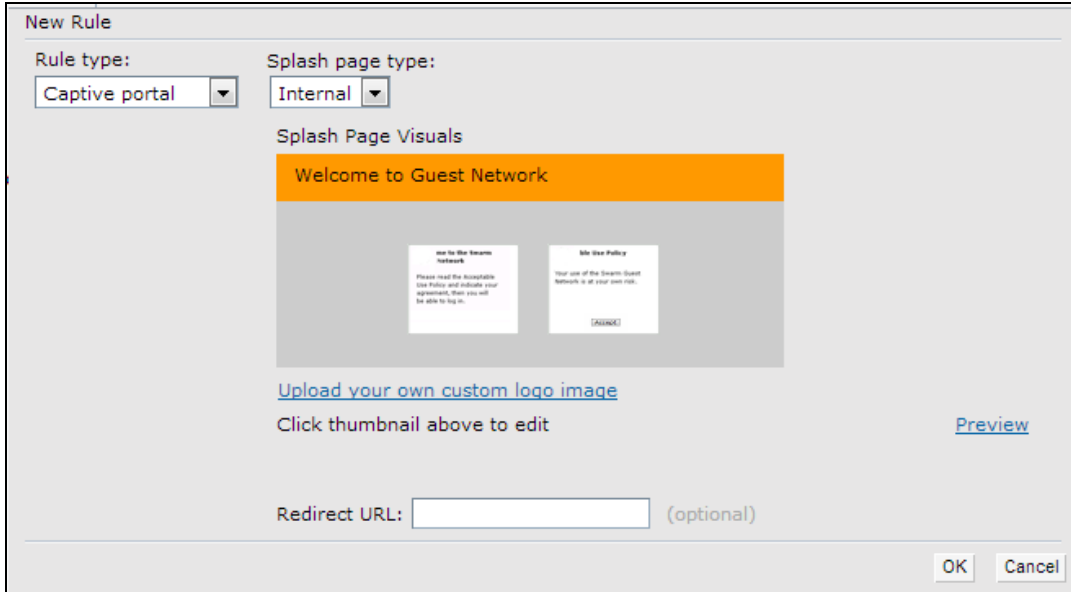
New Rule

Rule type:
Captive portal

Splash page type:
Internal

Splash Page Visuals

Welcome to Guest Network

me to the Swarm Network

Please read the Acceptable Use Policy and indicate your agreement, then you will be able to log in.

ble Use Policy

Your use of the Swarm Guest Network is at your own risk.

Accept

Upload your own custom logo image

Click thumbnail above to edit

Preview

Redirect URL: (optional)

OK Cancel